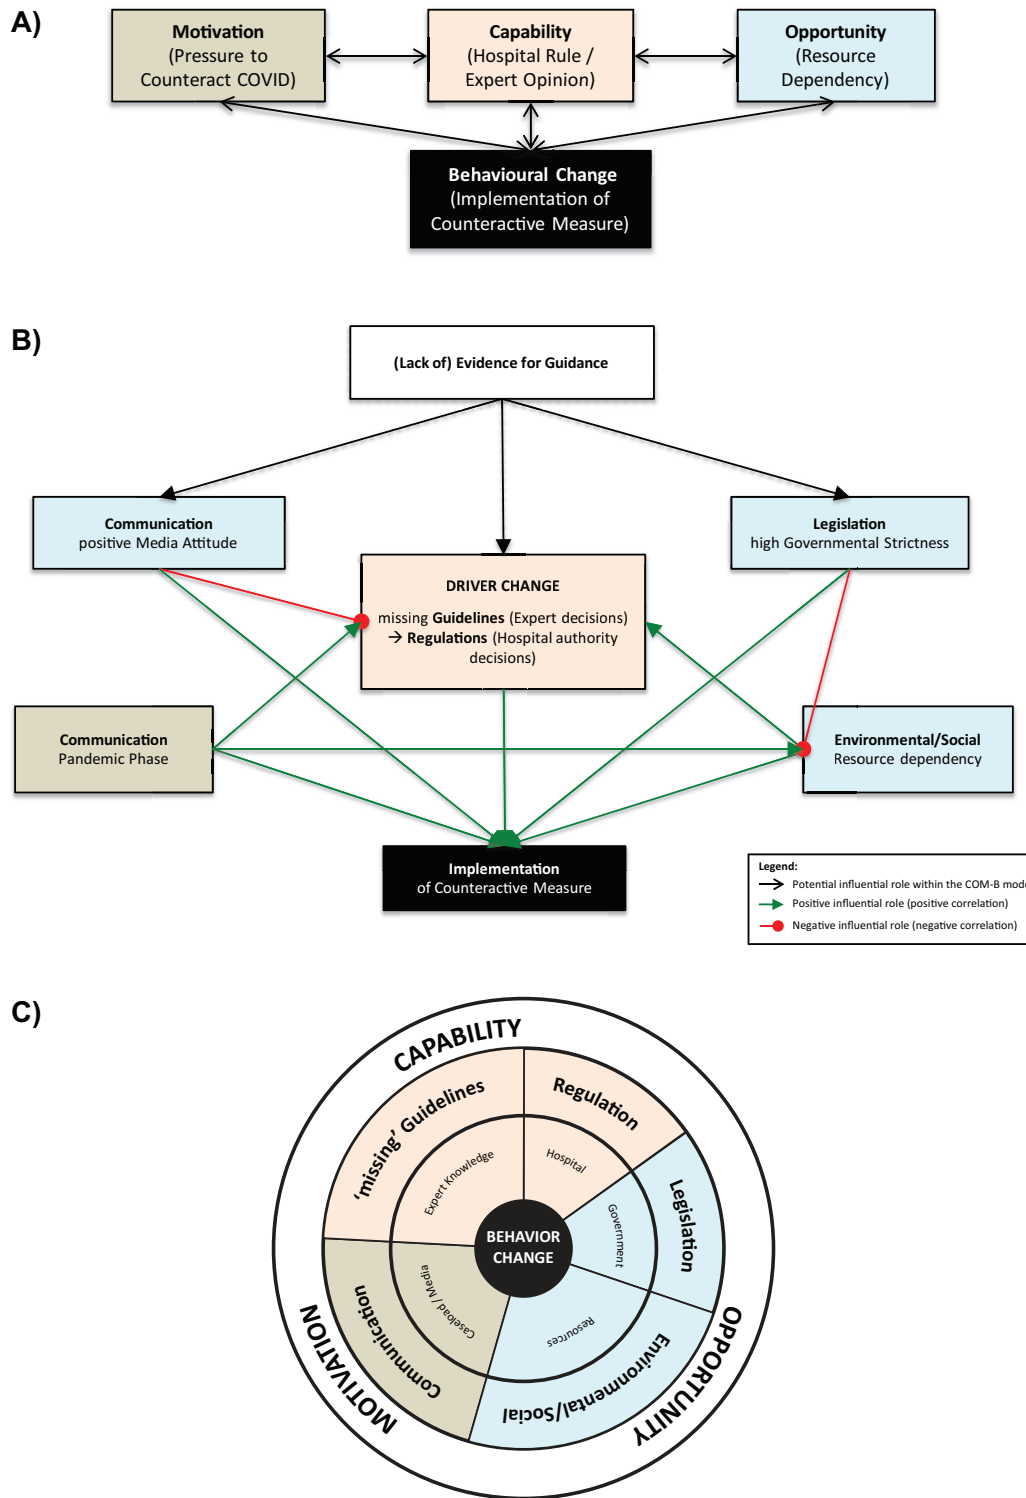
A)

Motivation
(Pressure to Counteract COVID)

Capability
(Hospital Rule / Expert Opinion)

Opportunity
(Resource Dependency)

Behavioural Change
(Implementation of Counteractive Measure)

B)

(Lack of) Evidence for Guidance

Communication
positive Media Attitude

Legislation
high Governmental Strictness

DRIVER CHANGE
missing **Guidelines** (Expert decisions)
→ **Regulations** (Hospital authority decisions)

Communication
Pandemic Phase

Environmental/Social
Resource dependency

Implementation
of Counteractive Measure

Legend:
Potential influential role within the COM-B mode
Positive influential role (positive correlation)
Negative influential role (negative correlation)

C)

CAPABILITY
'missing' Guidelines
Regulation
Expert Knowledge
Hospital
BEHAVIOR CHANGE
Government
Legislation
Caseload / Media
Communication
Resources
Environmental/Social
MOTIVATION
OPPORTUNITY